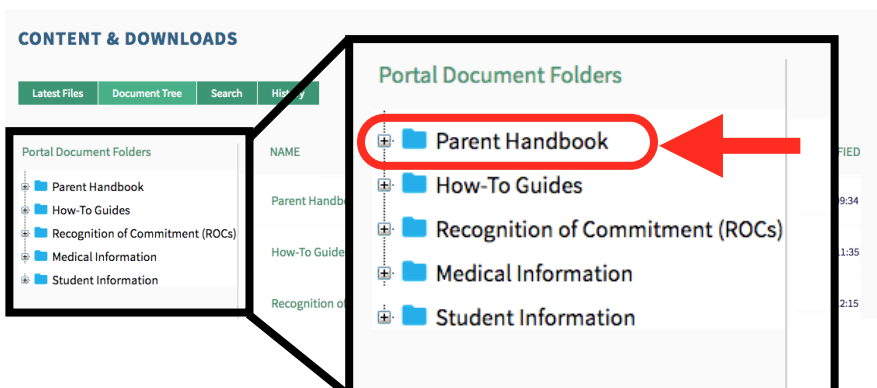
CONTENT & DOWNLOADS

Latest Files | Document Tree | Search | History

Portal Document Folders

Parent Handbook
How-To Guides
Recognition of Commitment (ROCs)
Medical Information
Student Information

NAME

Parent Handb

How-To Guide

Recognition of

FIED

9:34

1:35

2:15

Portal Document Folders

Parent Handbook
How-To Guides
Recognition of Commitment (ROCs)
Medical Information
Student Information